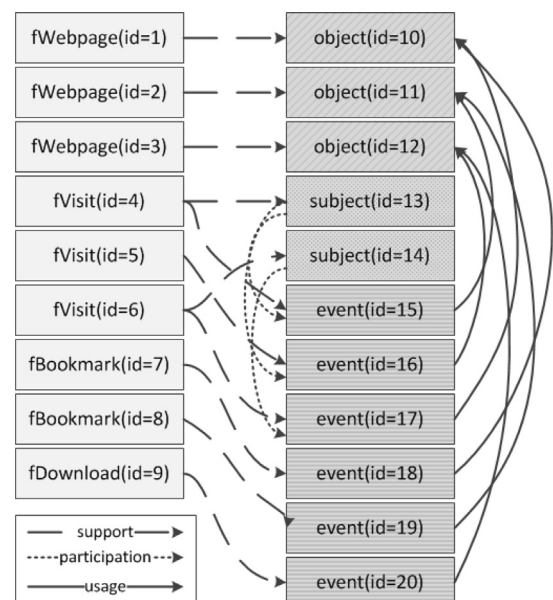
fWebpage(id=1)
fWebpage(id=2)
fWebpage(id=3)
fVisit(id=4)
fVisit(id=5)
fVisit(id=6)
fBookmark(id=7)
fBookmark(id=8)
fDownload(id=9)

object(id=10)
object(id=11)
object(id=12)
subject(id=13)
subject(id=14)
event(id=15)
event(id=16)
event(id=17)
event(id=18)
event(id=19)
event(id=20)

support
participation
usage